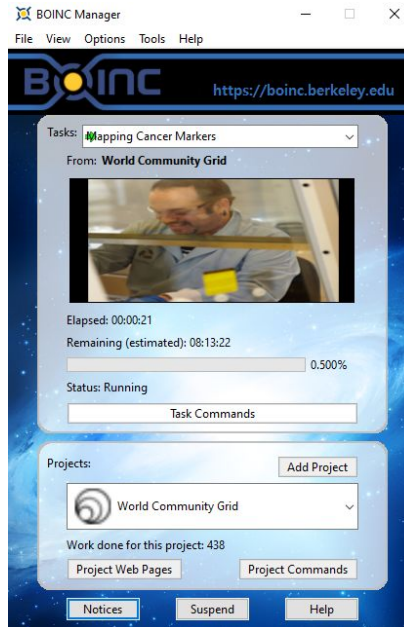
BOINC Manager
File View Options Tools Help

BOINC https://boinc.berkeley.edu

Tasks: Mapping Cancer Markers
From: World Community Grid

Elapsed: 00:00:21
Remaining (estimated): 08:13:22
0.500%
Status: Running
Task Commands

Projects:
Add Project
World Community Grid
Work done for this project: 438
Project Web Pages
Project Commands

Notices
Suspend
Help